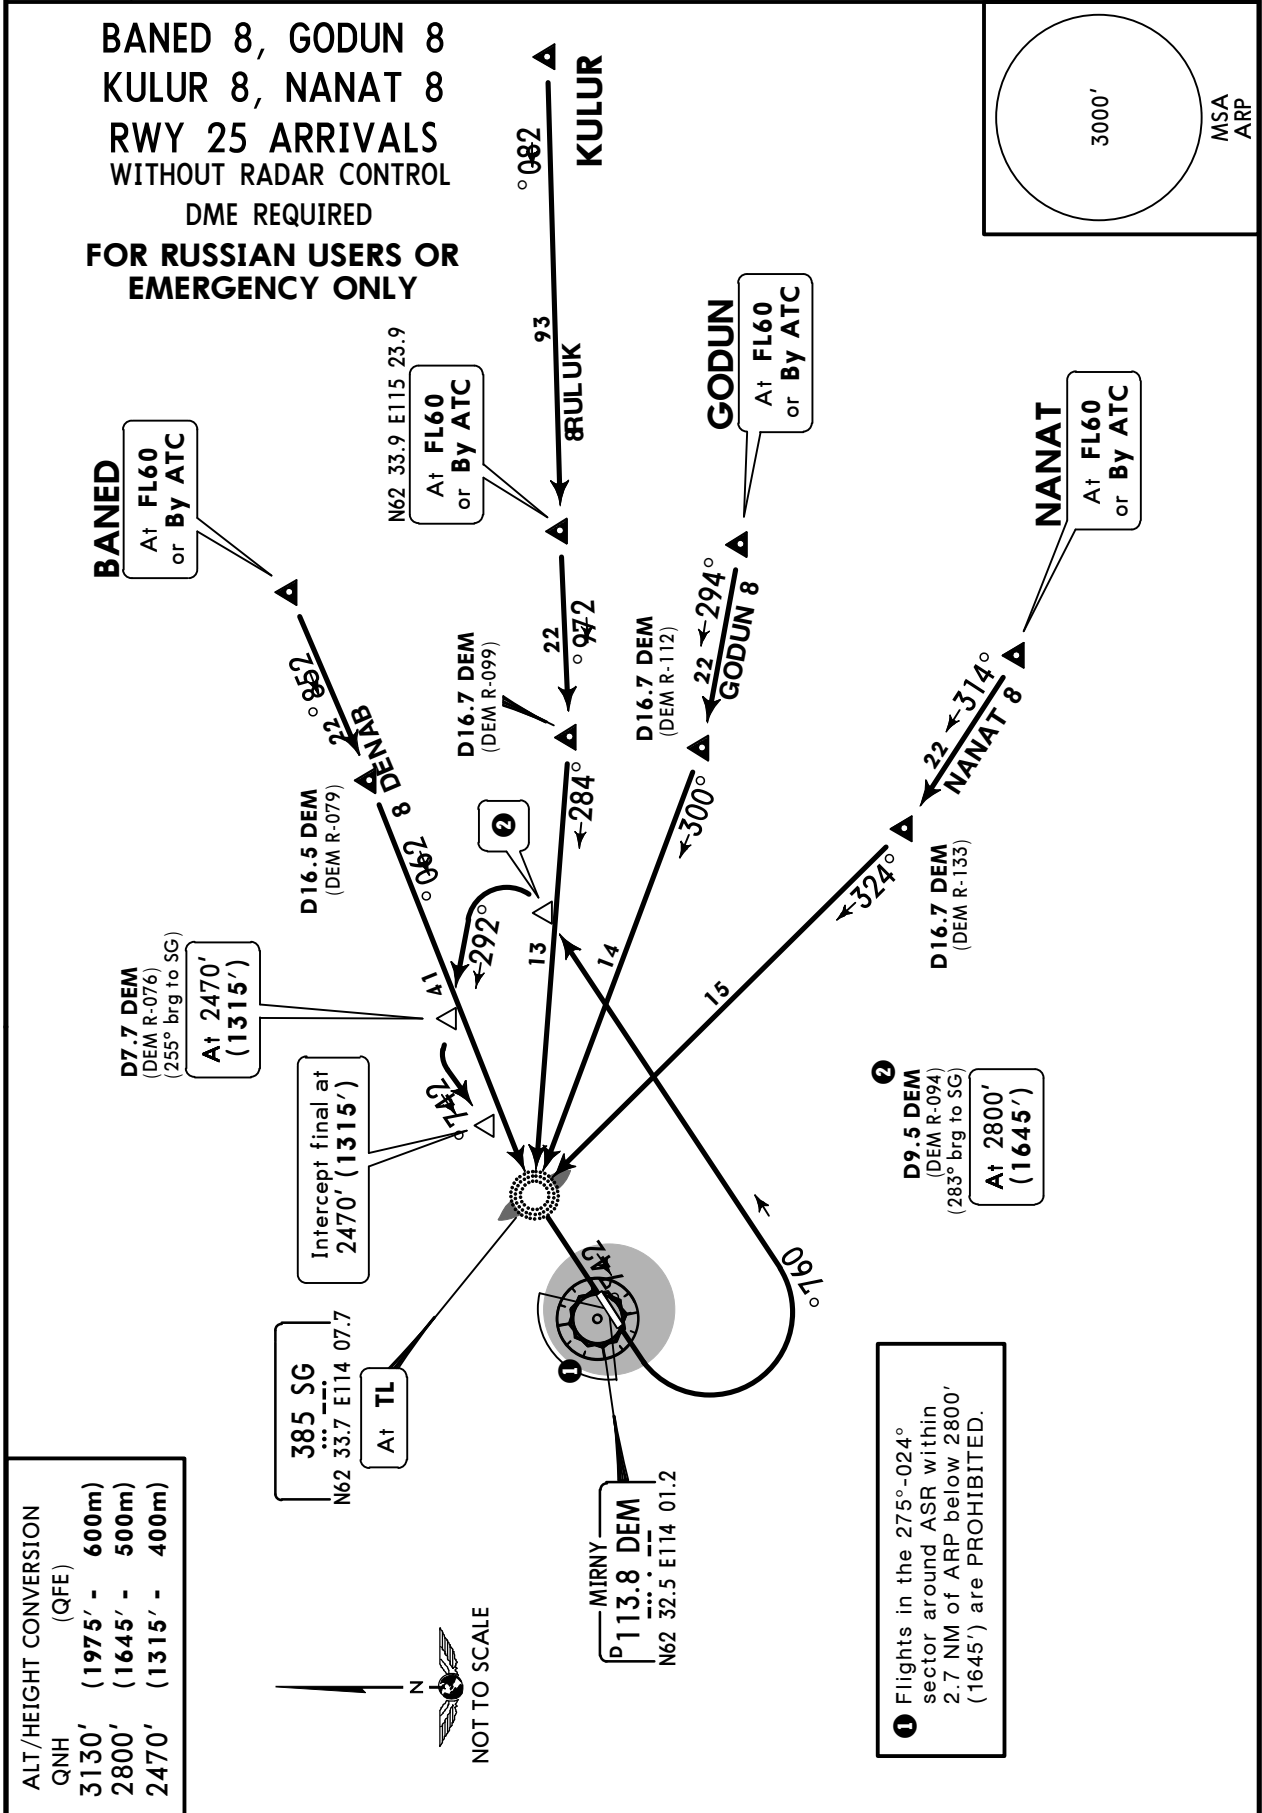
BANED 8, GODUN 8
KULUR 8, NANAT 8
RWY 25 ARRIVALS
WITHOUT RADAR CONTROL
DME REQUIRED
FOR RUSSIAN USERS OR EMERGENCY ONLY

3000'
MSA ARP

KULUR
082°
93
RULUK 8
N62 33.9 E115 23.9
At FL60 or By ATC

GODUN
At FL60 or By ATC

NANAT
At FL60 or By ATC

BANED
At FL60 or By ATC

22
472°
D16.7 DEM
(DEM R-099)

D16.7 DEM
(DEM R-112)
294°
22
GODUN 8

314°
22
NANAT 8

352°
22
DENAB 8
D16.5 DEM
(DEM R-079)
062°

284°
300°
324°
D16.7 DEM
(DEM R-133)

2
292°
13
14
15
41

D7.7 DEM
(DEM R-076)
(255° brg to SG)
At 2470'
(1315')

142°
Intercept final at 2470' (1315')

2
D9.5 DEM
(DEM R-094)
(283° brg to SG)
At 2800'
(1645')

242°
160°

385 SG
N62 33.7 E114 07.7
At TL

1
MIRNY
D 113.8 DEM
N62 32.5 E114 01.2

1 Flights in the 275°-024° sector around ASR within 2.7 NM of ARP below 2800' (1645') are PROHIBITED.

ALT/HEIGHT CONVERSION
QNH (QFE)
3130' (1975' - 600m)
2800' (1645' - 500m)
2470' (1315' - 400m)

N
NOT TO SCALE